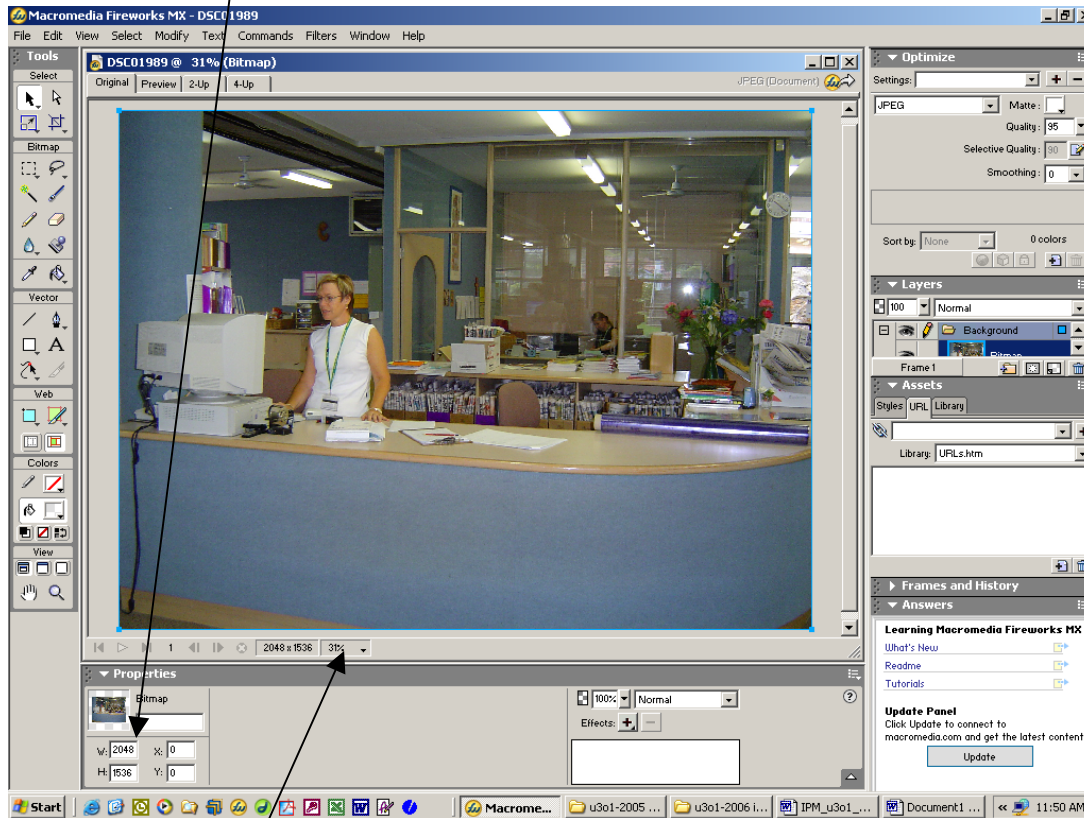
Macromedia Fireworks MX - DSC01989

File Edit View Select Modify Text Commands Filters Window Help

Tools
Select
Bitmap
Vector
Web
Colors
View

DSC01989 @ 31% (Bitmap)
Original | Preview | 2-Up | 4-Up
JPEG (Document)

1
2048 x 1536
31%

Properties
Bitmap
W: 2048
H: 1536
X: 0
Y: 0
100%
Normal
Effects:

Optimize
Settings:
JPEG
Matte:
Quality: 95
Selective Quality: 90
Smoothing: 0
Sort by: None
0 colors

Layers
100
Normal
Background
Bitmap
Frame 1

Assets
Styles URL Library
Library: URLs.htm

Frames and History
Answers
Learning Macromedia Fireworks MX
What's New
Readme
Tutorials
Update Panel
Click Update to connect to macromedia.com and get the latest content
Update

Start | Macrome... | u3o1-2005 ... | u3o1-2006 i... | IPM_u3o1_... | Document1 ... | 11:50 AM